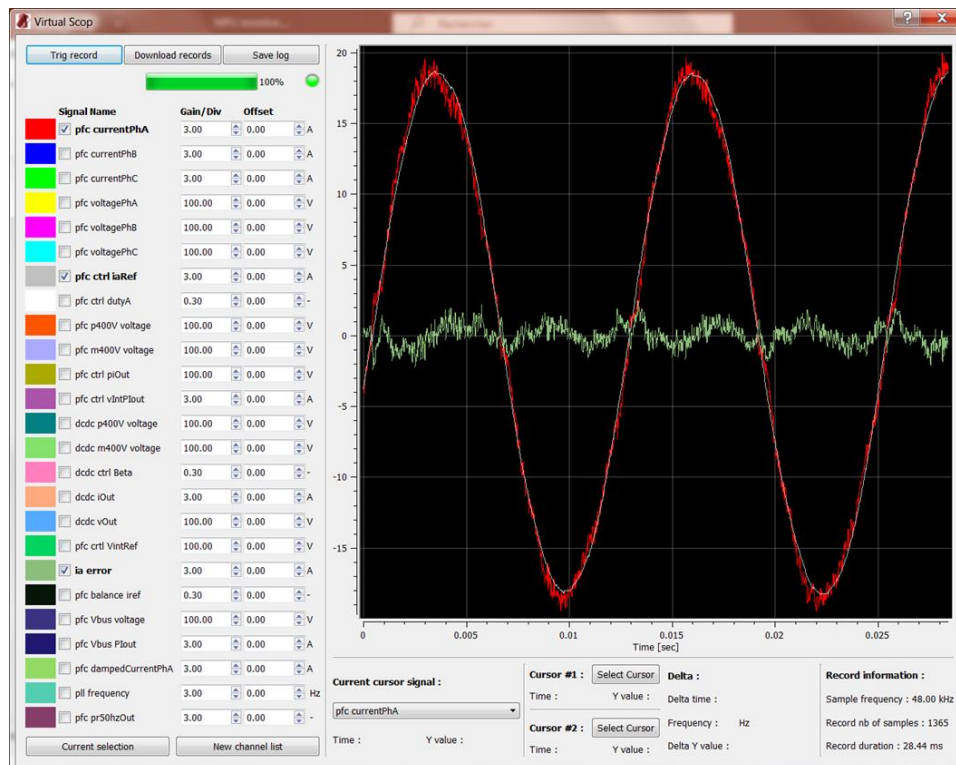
Virtual Scop

Trig record | Download records | Save log

100%

| Signal Name | Gain/Div | Offset | |
|---|---|---|---|
| pfc currentPhA | 3.00 | 0.00 | A |
| pfc currentPhB | 3.00 | 0.00 | A |
| pfc currentPhC | 3.00 | 0.00 | A |
| pfc voltagePhA | 100.00 | 0.00 | V |
| pfc voltagePhB | 100.00 | 0.00 | V |
| pfc voltagePhC | 100.00 | 0.00 | V |
| pfc ctrl iaRef | 3.00 | 0.00 | A |
| pfc ctrl dutyA | 0.30 | 0.00 | - |
| pfc p400V voltage | 100.00 | 0.00 | V |
| pfc m400V voltage | 100.00 | 0.00 | V |
| pfc ctrl piOut | 100.00 | 0.00 | V |
| pfc ctrl vIntPIout | 3.00 | 0.00 | A |
| dcdc p400V voltage | 100.00 | 0.00 | V |
| dcdc m400V voltage | 100.00 | 0.00 | V |
| dcdc ctrl Beta | 0.30 | 0.00 | - |
| dcdc iOut | 3.00 | 0.00 | A |
| dcdc vOut | 100.00 | 0.00 | V |
| pfc crtl VintRef | 100.00 | 0.00 | V |
| ia error | 3.00 | 0.00 | A |
| pfc balance iref | 0.30 | 0.00 | - |
| pfc Vbus voltage | 100.00 | 0.00 | V |
| pfc Vbus PIout | 3.00 | 0.00 | A |
| pfc dampedCurrentPhA | 3.00 | 0.00 | A |
| pll frequency | 3.00 | 0.00 | Hz |
| pfc pr50hzOut | 3.00 | 0.00 | - |

Current selection | New channel list

20
15
10
5
0
-5
-10
-15
0 0.005 0.01 0.015 0.02 0.025
Time [sec]

Current cursor signal :
pfc currentPhA
Time : Y value :

Cursor #1 : Select Cursor
Time : Y value :
Cursor #2 : Select Cursor
Time : Y value :

Delta :
Delta time :
Frequency : Hz
Delta Y value :

Record information :
Sample frequency : 48.00 kHz
Record nb of samples : 1365
Record duration : 28.44 ms